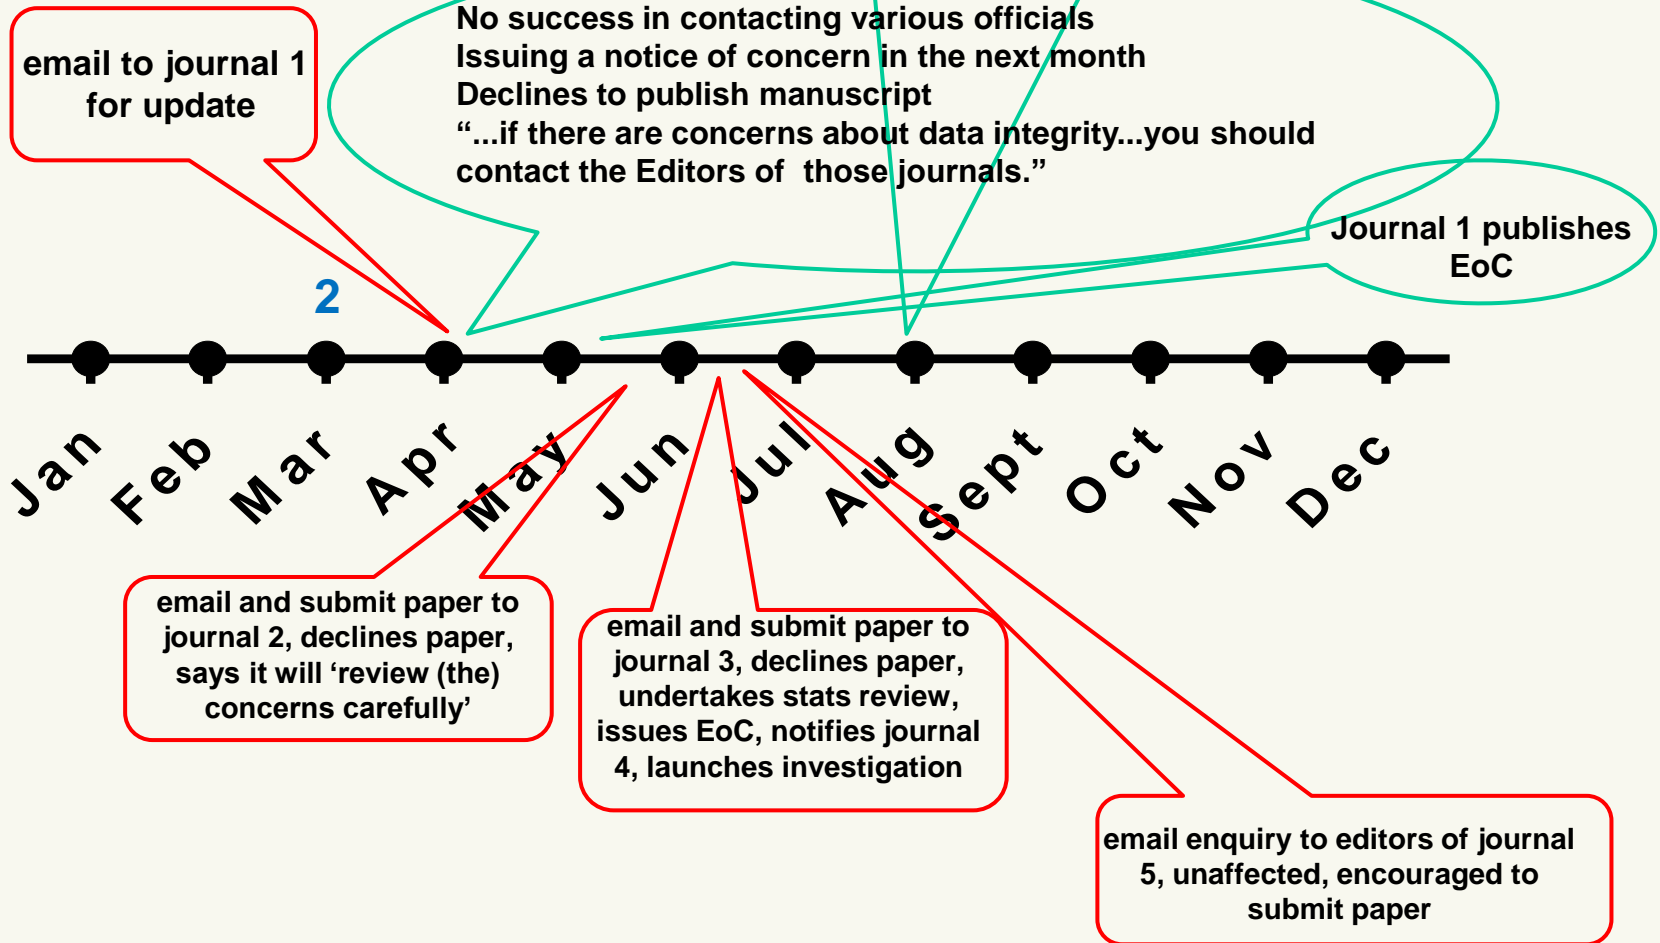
email to journal 1 for update

No success in contacting various officials
Issuing a notice of concern in the next month
Declines to publish manuscript
“...if there are concerns about data integrity...you should contact the Editors of those journals.”

Journal 1 publishes EoC

2

Jan
Feb
Mar
Apr
May
Jun
Jul
Aug
Sept
Oct
Nov
Dec

email and submit paper to journal 2, declines paper, says it will ‘review (the) concerns carefully’

email and submit paper to journal 3, declines paper, undertakes stats review, issues EoC, notifies journal 4, launches investigation

email enquiry to editors of journal 5, unaffected, encouraged to submit paper